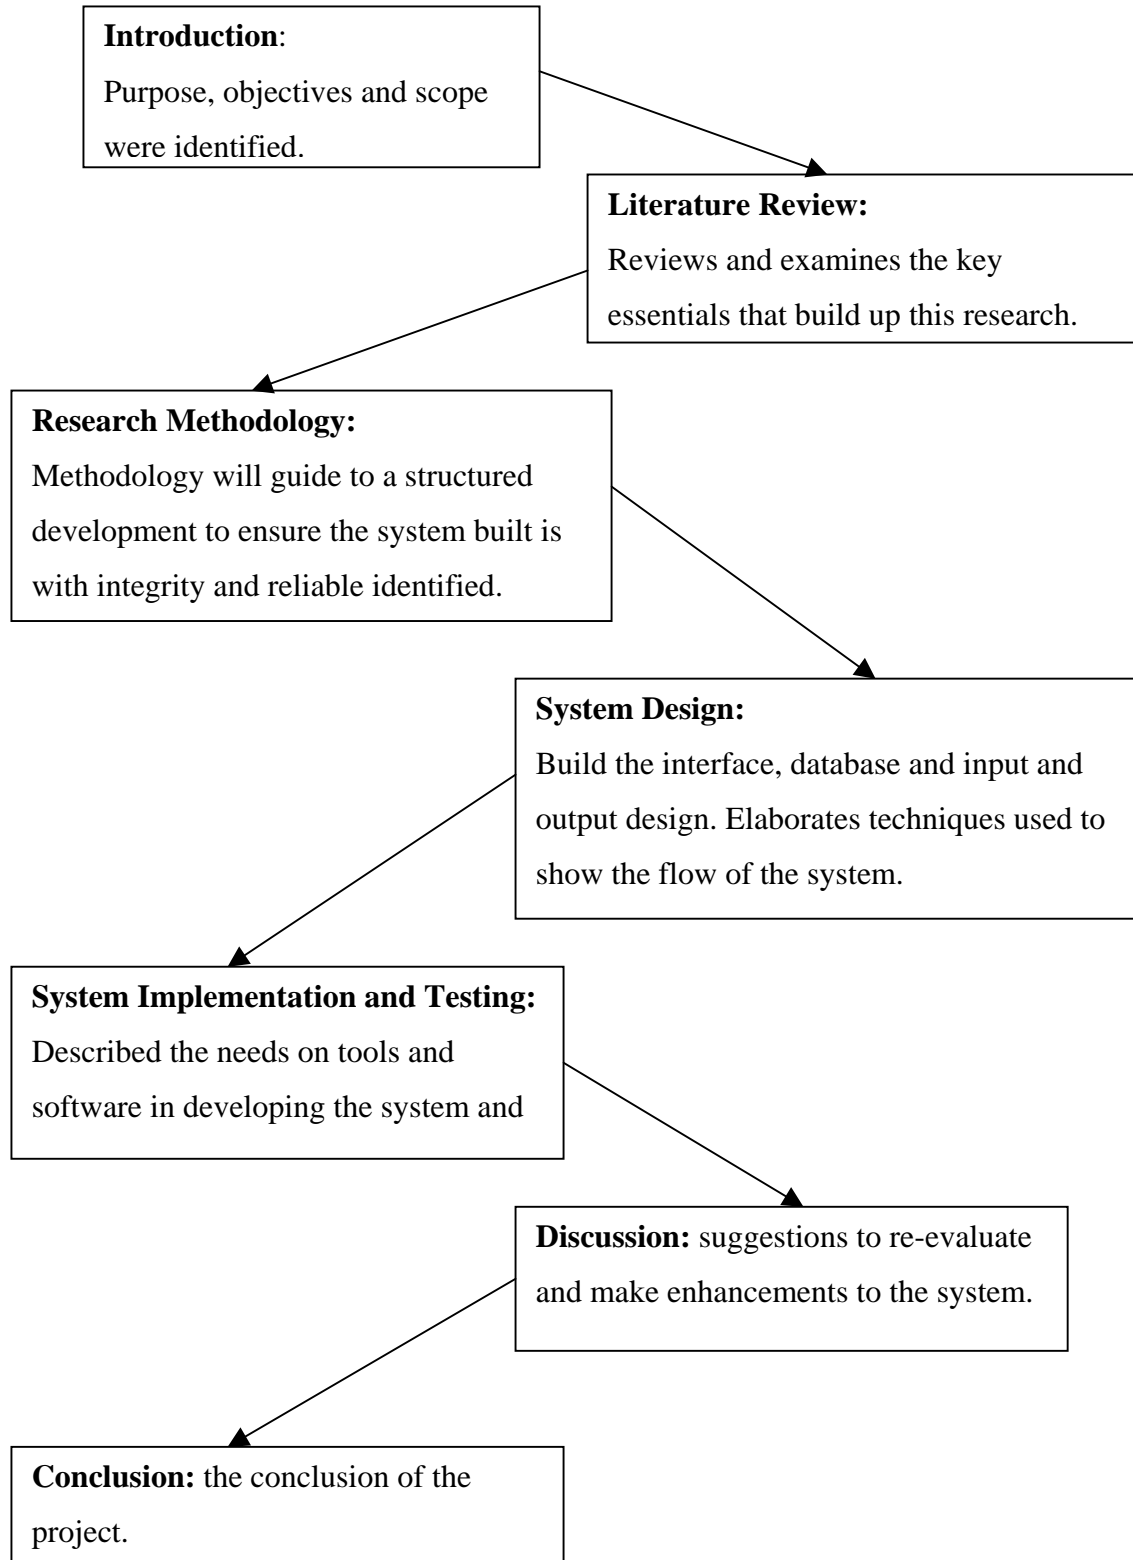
**Introduction**:
Purpose, objectives and scope were identified.

**Literature Review:**
Reviews and examines the key essentials that build up this research.

**Research Methodology:**
Methodology will guide to a structured development to ensure the system built is with integrity and reliable identified.

**System Design:**
Build the interface, database and input and output design. Elaborates techniques used to show the flow of the system.

**System Implementation and Testing:**
Described the needs on tools and software in developing the system and

**Discussion:** suggestions to re-evaluate and make enhancements to the system.

**Conclusion:** the conclusion of the project.